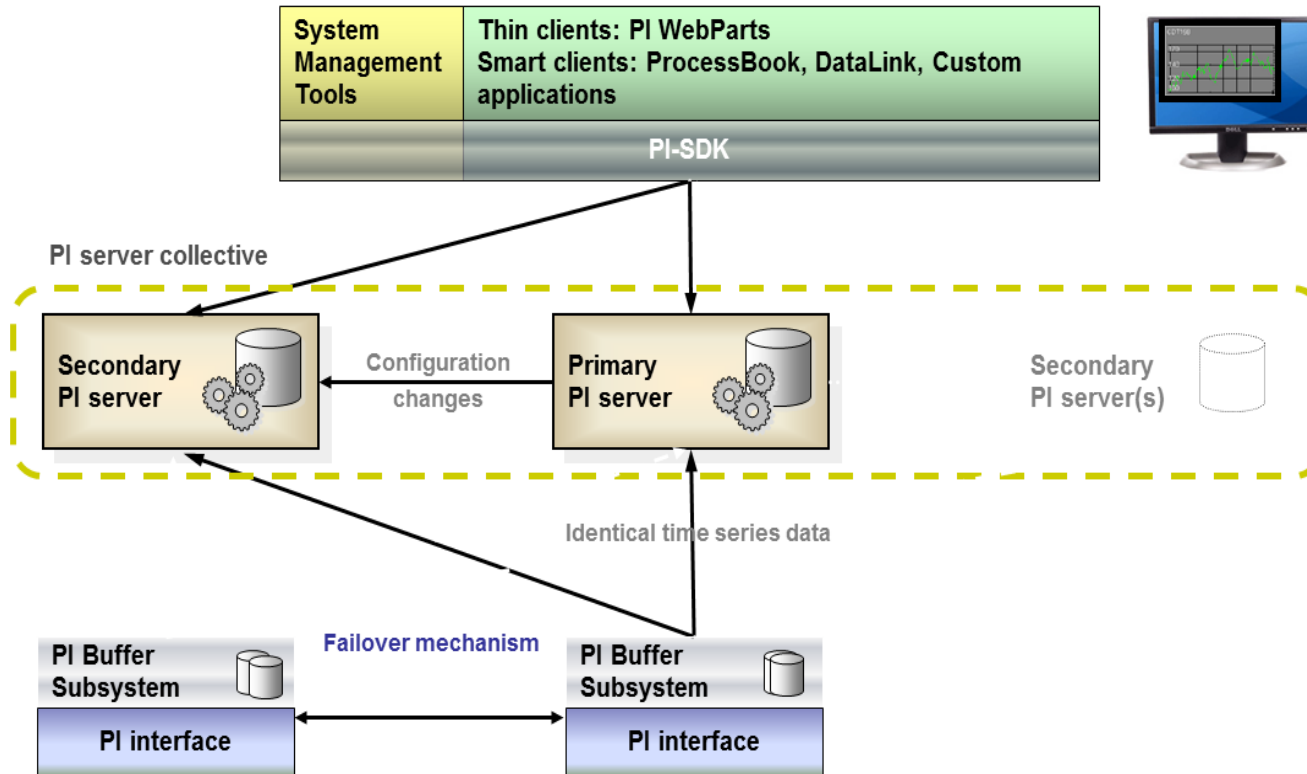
System Management Tools

Thin clients: PI WebParts
Smart clients: ProcessBook, DataLink, Custom applications

PI-SDK

PI server collective

Secondary PI server

Configuration changes

Primary PI server

Secondary PI server(s)

Identical time series data

Failover mechanism

PI Buffer Subsystem

PI interface

PI Buffer Subsystem

PI interface